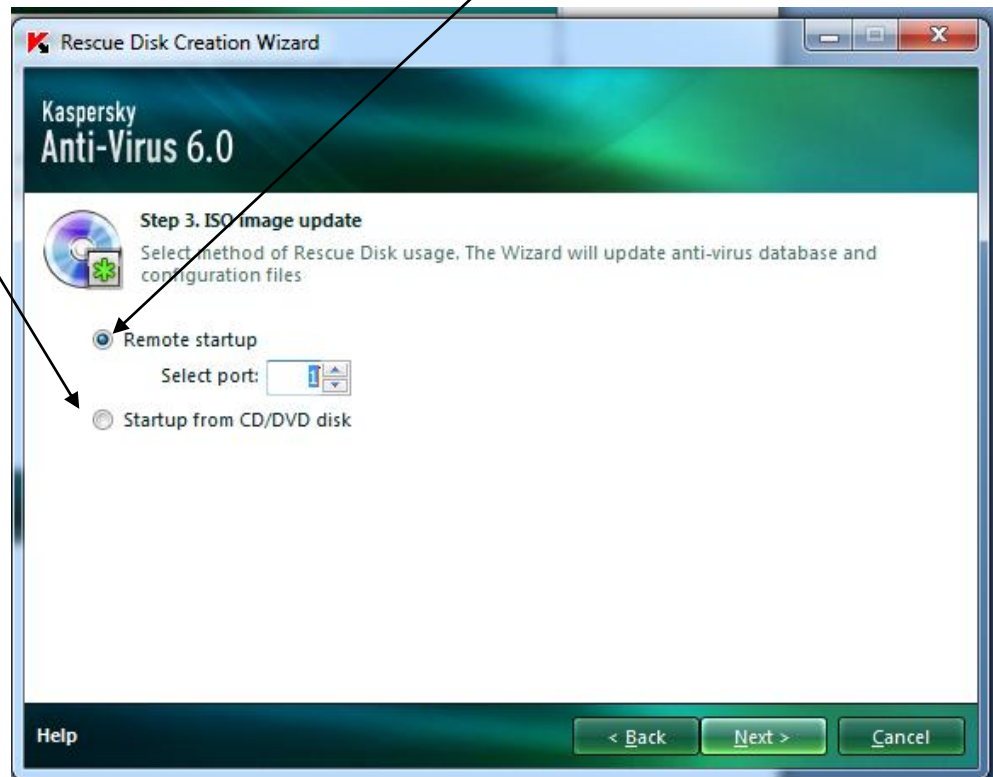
Rescue Disk Creation Wizard

Kaspersky
Anti-Virus 6.0

Step 3. ISO image update

Select method of Rescue Disk usage. The Wizard will update anti-virus database and configuration files

Remote startup

Select port: 1

Startup from CD/DVD disk

Help

< Back

Next >

Cancel